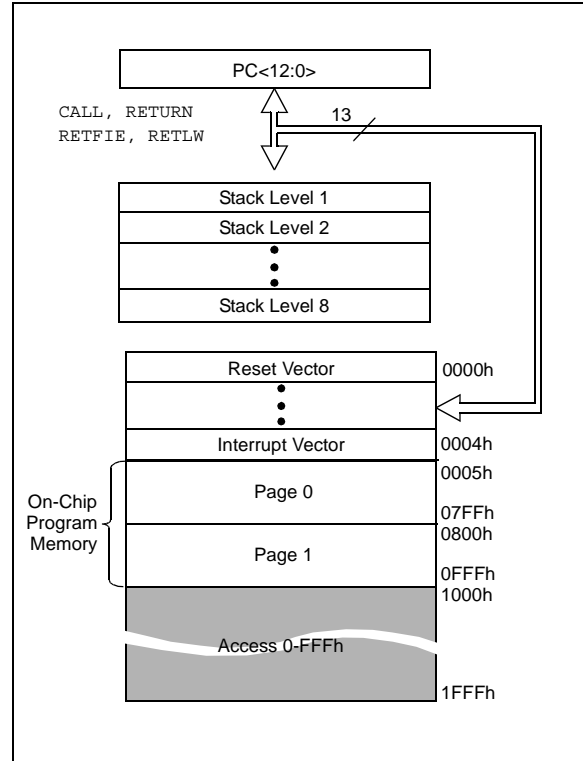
PC<12:0>

CALL, RETURN
RETFIE, RETLW

13

Stack Level 1
Stack Level 2
•
•
•
Stack Level 8

Reset Vector
0000h
•
•
•
Interrupt Vector
0004h

On-Chip Program Memory

0005h
Page 0
07FFh
0800h
Page 1
0FFFh
1000h
Access 0-FFFh
1FFFh